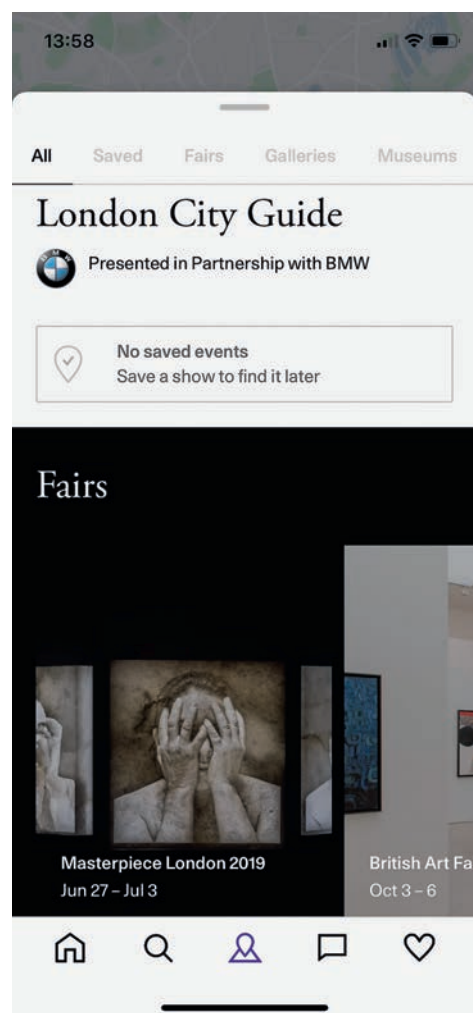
13:58

All Saved Fairs Galleries Museums

London City Guide

Presented in Partnership with BMW

No saved events
Save a show to find it later

Fairs

Masterpiece London 2019
Jun 27 – Jul 3

British Art Fa
Oct 3 – 6